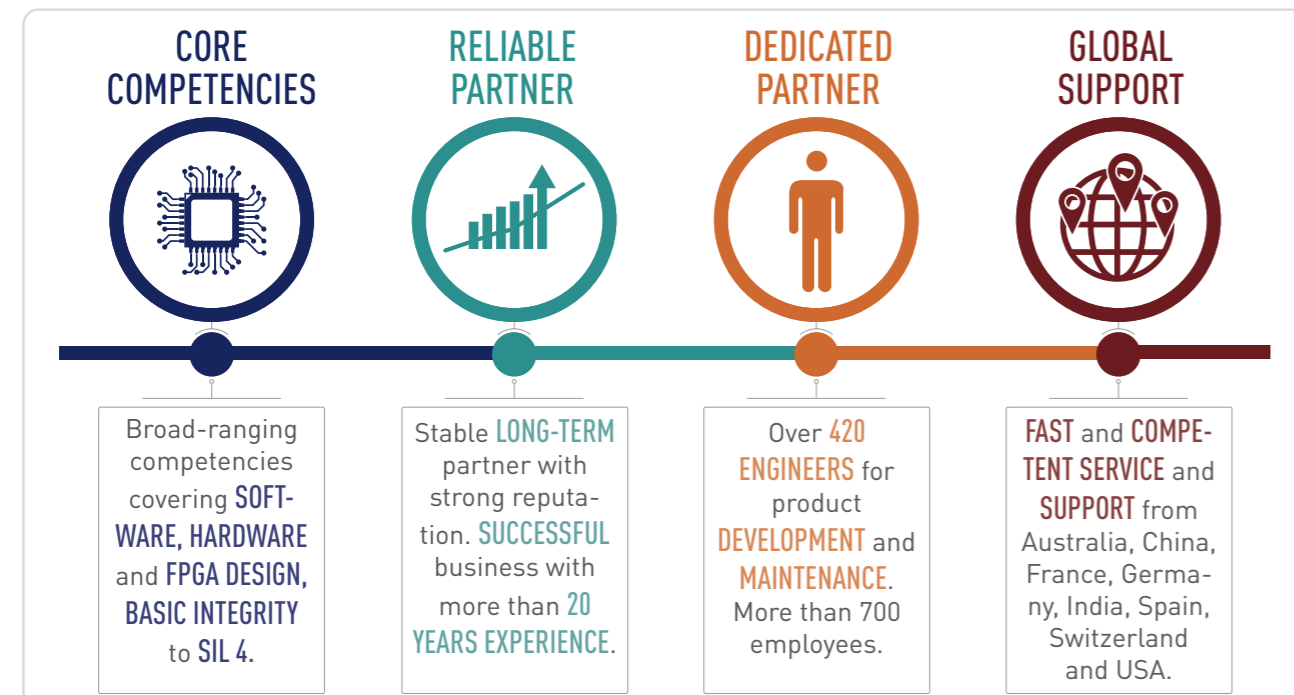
CORE COMPETENCIES

Broad-ranging competencies covering SOFTWARE, HARDWARE and FPGA DESIGN, BASIC INTEGRITY to SIL 4.

RELIABLE PARTNER

Stable LONG-TERM partner with strong reputation. SUCCESSFUL business with more than 20 YEARS EXPERIENCE.

DEDICATED PARTNER

Over 420 ENGINEERS for product DEVELOPMENT and MAINTENANCE. More than 700 employees.

GLOBAL SUPPORT

FAST and COMPETENT SERVICE and SUPPORT from Australia, China, France, Germany, India, Spain, Switzerland and USA.